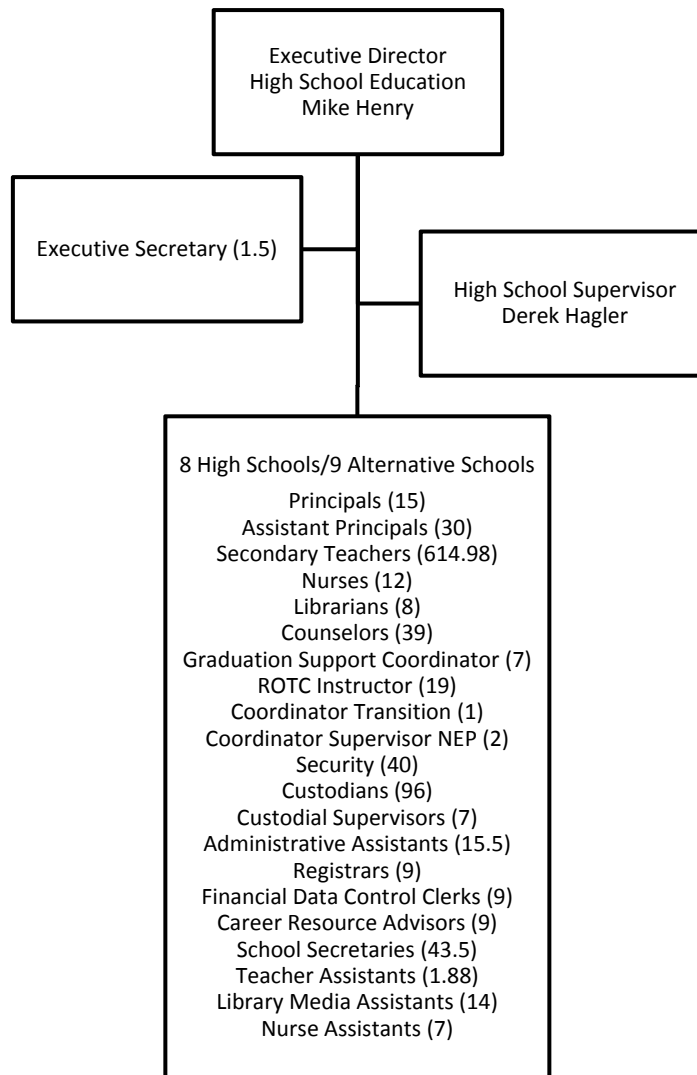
Executive Director
High School Education
Mike Henry

Executive Secretary (1.5)

High School Supervisor
Derek Hagler

8 High Schools/9 Alternative Schools
Principals (15)
Assistant Principals (30)
Secondary Teachers (614.98)
Nurses (12)
Librarians (8)
Counselors (39)
Graduation Support Coordinator (7)
ROTC Instructor (19)
Coordinator Transition (1)
Coordinator Supervisor NEP (2)
Security (40)
Custodians (96)
Custodial Supervisors (7)
Administrative Assistants (15.5)
Registrars (9)
Financial Data Control Clerks (9)
Career Resource Advisors (9)
School Secretaries (43.5)
Teacher Assistants (1.88)
Library Media Assistants (14)
Nurse Assistants (7)